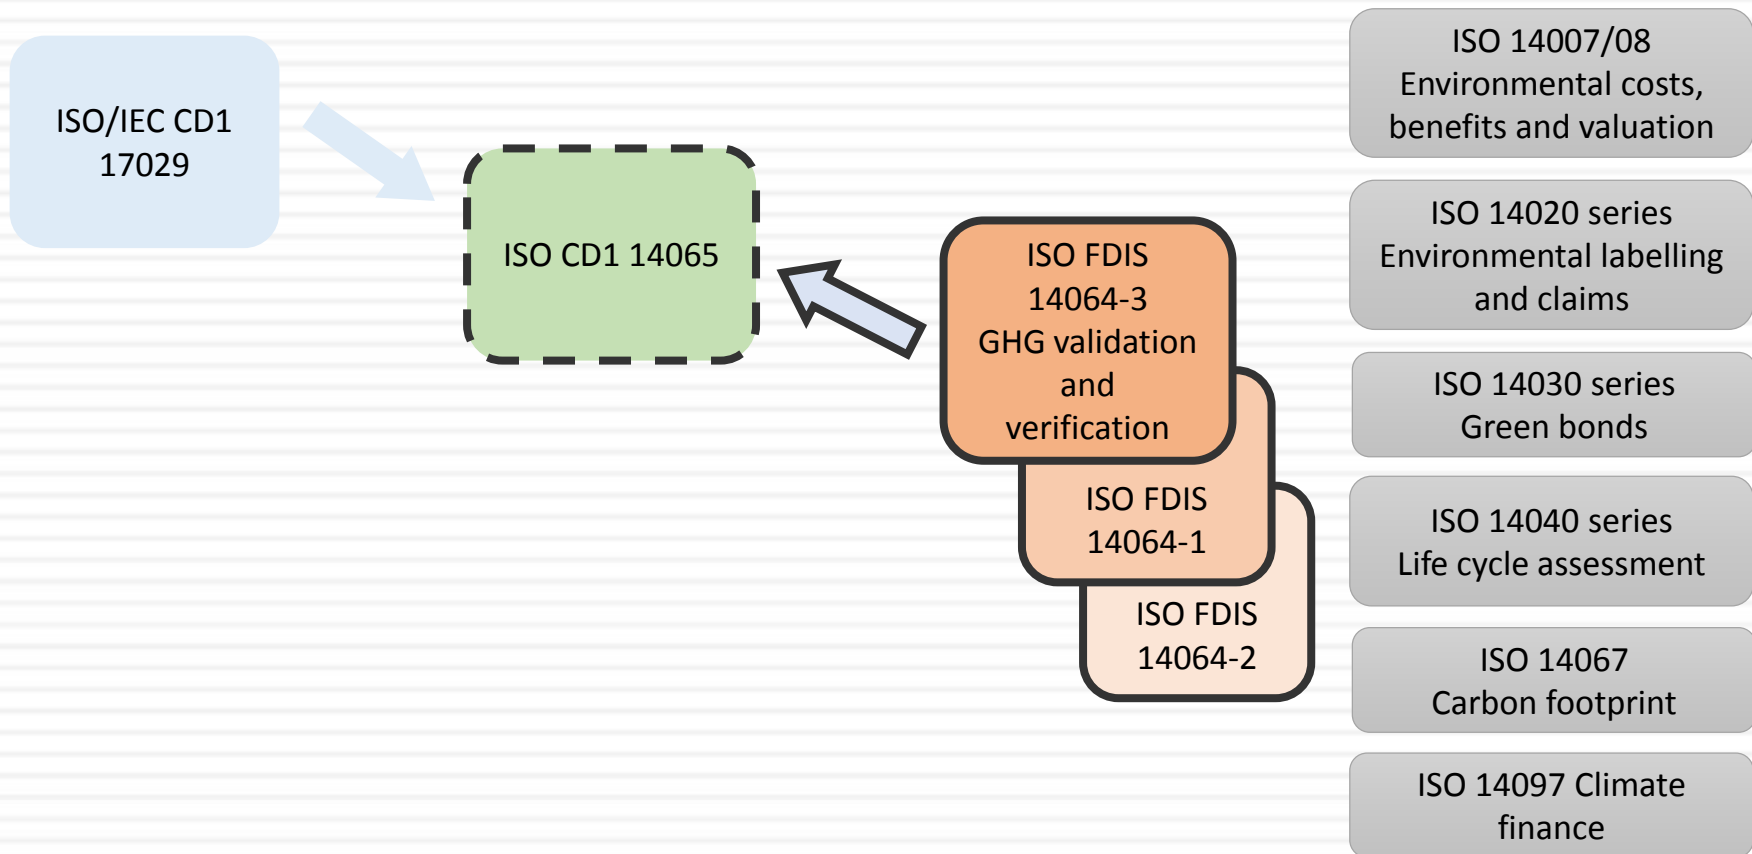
ISO/IEC CD1 17029

ISO CD1 14065

ISO FDIS 14064-3 GHG validation and verification

ISO FDIS 14064-1

ISO FDIS 14064-2

ISO 14007/08 Environmental costs, benefits and valuation

ISO 14020 series Environmental labelling and claims

ISO 14030 series Green bonds

ISO 14040 series Life cycle assessment

ISO 14067 Carbon footprint

ISO 14097 Climate finance